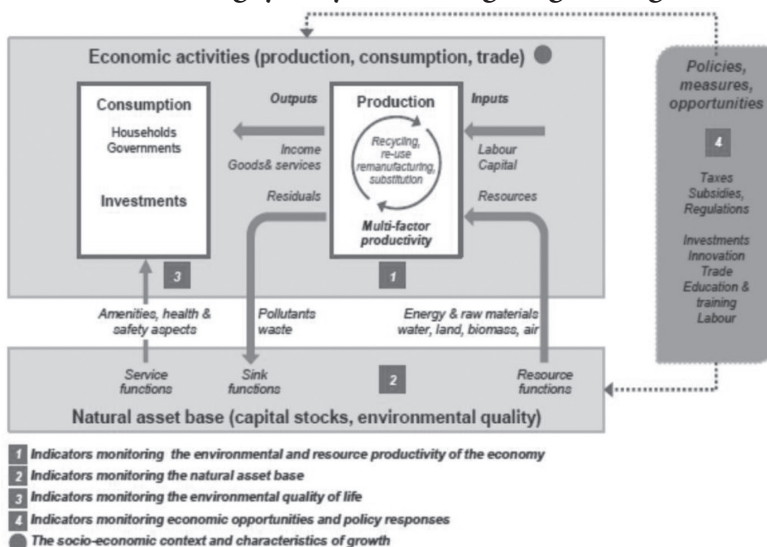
Economic activities (production, consumption, trade)

Consumption

Households
Governments

Investments

Outputs

Income
Goods& services

Residuals

Production

Recycling, re-use remanufacturing, substitution

Multi-factor productivity

Inputs

Labour
Capital

Resources

3

1

Amenities, health & safety aspects

Pollutants waste

Energy & raw materials water, land, biomass, air

Service functions

Sink functions

2

Resource functions

Natural asset base (capital stocks, environmental quality)

Policies, measures, opportunities

4

Taxes
Subsidies,
Regulations

Investments
Innovation
Trade
Education & training
Labour

1 Indicators monitoring the environmental and resource productivity of the economy
2 Indicators monitoring the natural asset base
3 Indicators monitoring the environmental quality of life
4 Indicators monitoring economic opportunities and policy responses
The socio-economic context and characteristics of growth